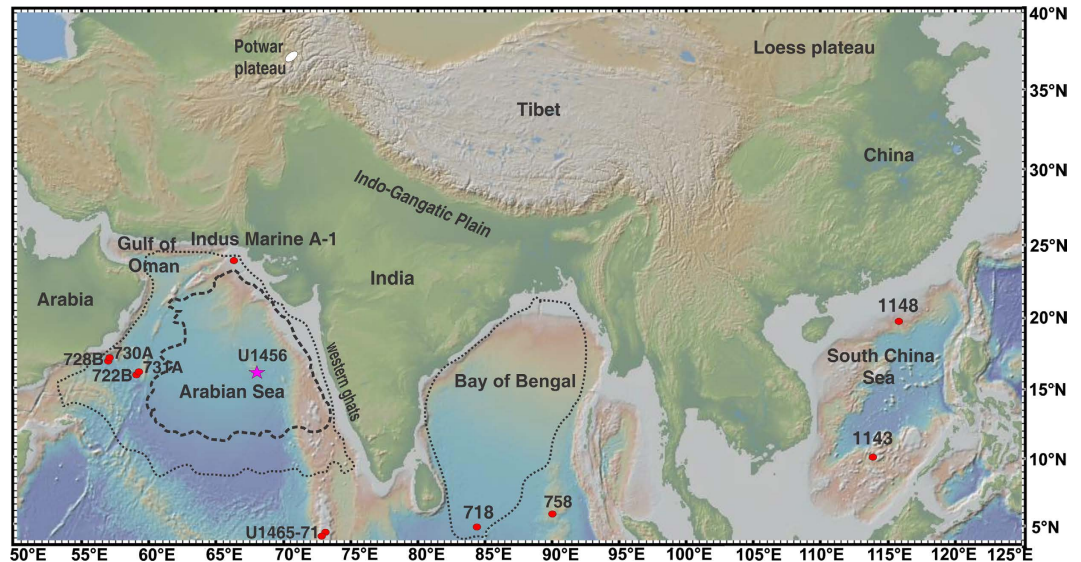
Potwar plateau

Loess plateau

Tibet

China

Indo-Gangatic Plain

Gulf of Oman

Indus Marine A-1

India

Arabia

1148

728B

730A

722B

731A

U1456

Arabian Sea

western ghats

Bay of Bengal

South China Sea

1143

718

758

U1465-71

40°N
35°N
30°N
25°N
20°N
15°N
10°N
5°N

50°E 55°E 60°E 65°E 70°E 75°E 80°E 85°E 90°E 95°E 100°E 105°E 110°E 115°E 120°E 125°E